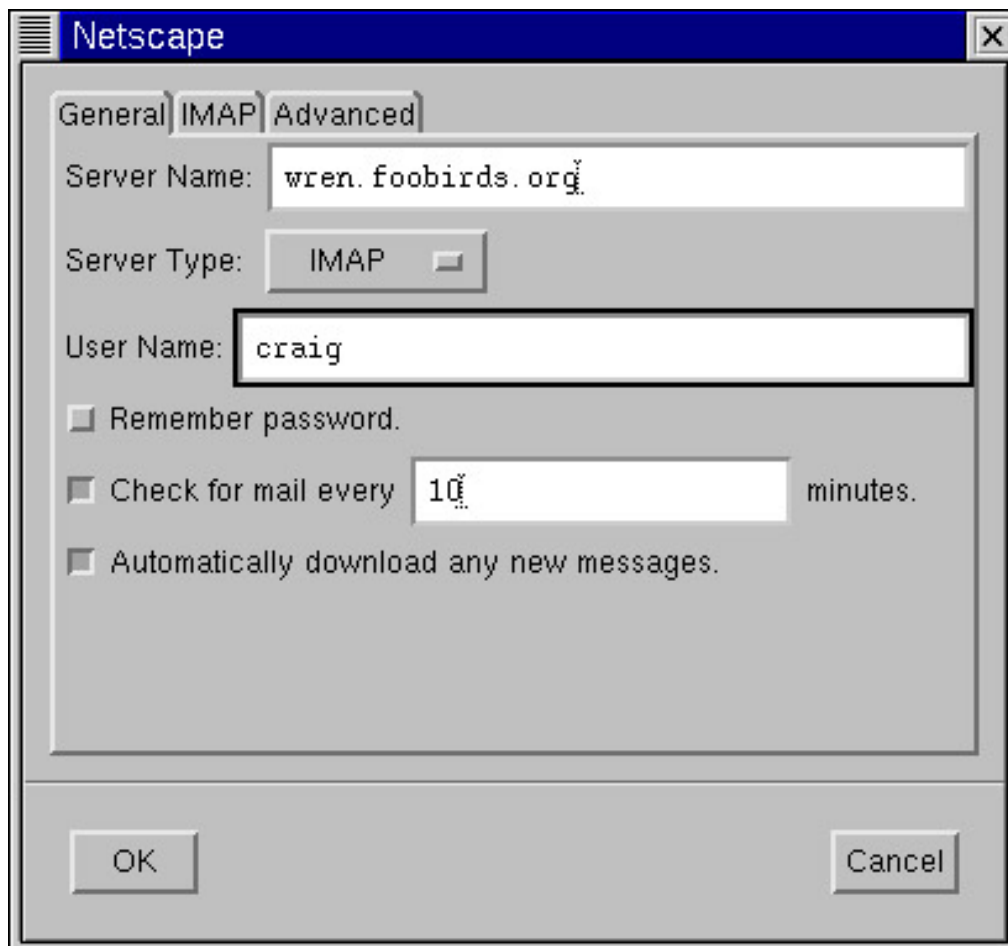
Netscape

General IMAP Advanced

Server Name: wren.foobirds.org

Server Type: IMAP

User Name: craig

Remember password.

Check for mail every 10 minutes.

Automatically download any new messages.

OK

Cancel